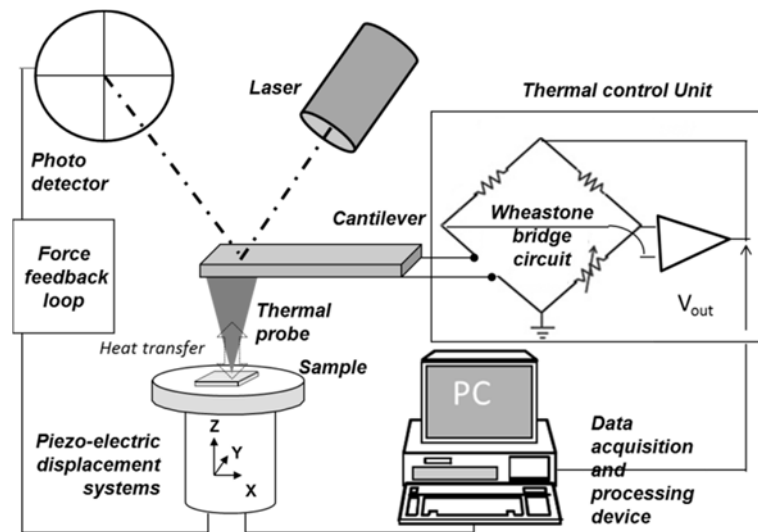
Laser

Thermal control Unit

Photo detector

Cantilever

Wheastone bridge circuit

Force feedback loop

Thermal probe

$V_{out}$

Heat transfer

Sample

PC

Z
Y
X

Piezo-electric displacement systems

Data acquisition and processing device